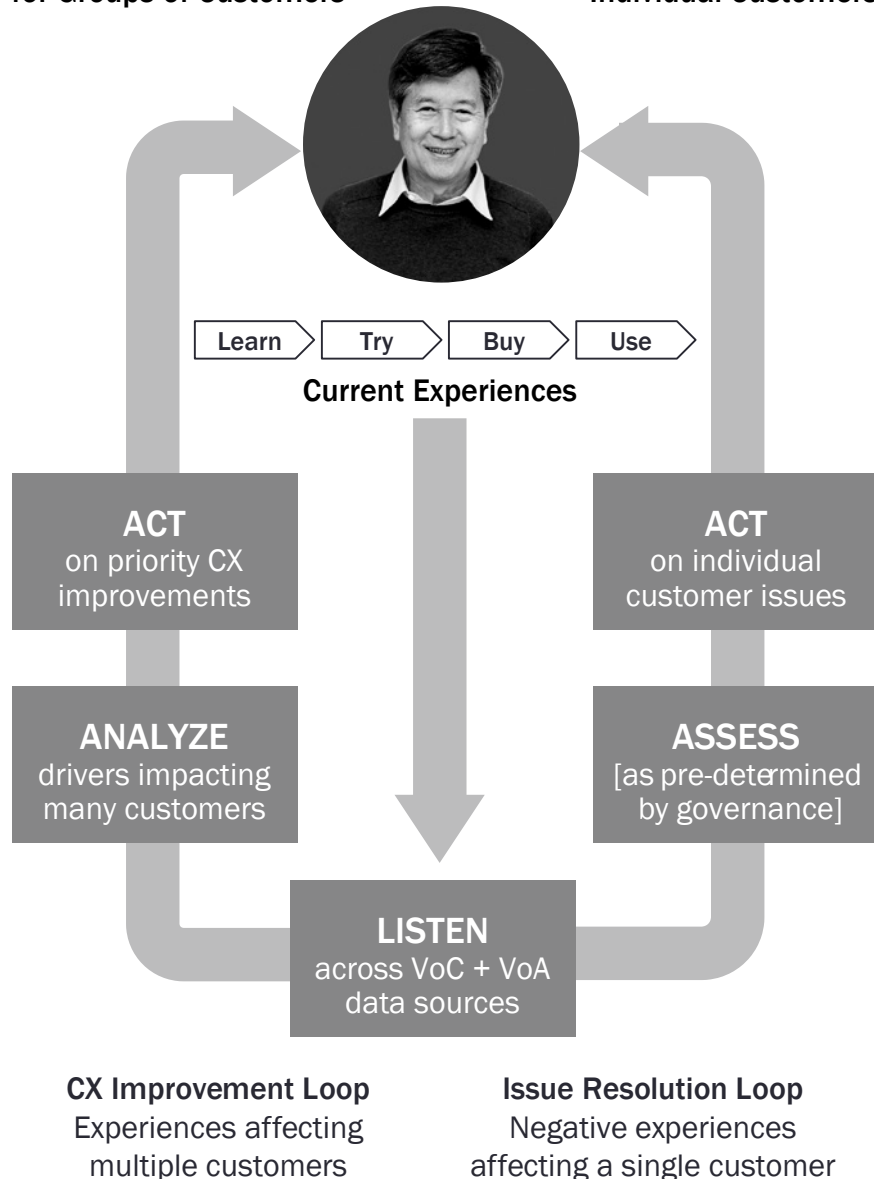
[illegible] Groups of Customers

Individual Customers

Learn

Try

Buy

Use

Current Experiences

ACT
on priority CX improvements

ACT
on individual customer issues

ANALYZE
drivers impacting many customers

ASSESS
[as pre-determined by governance]

LISTEN
across VoC + VoA data sources

CX Improvement Loop
Experiences affecting multiple customers

Issue Resolution Loop
Negative experiences affecting a single customer